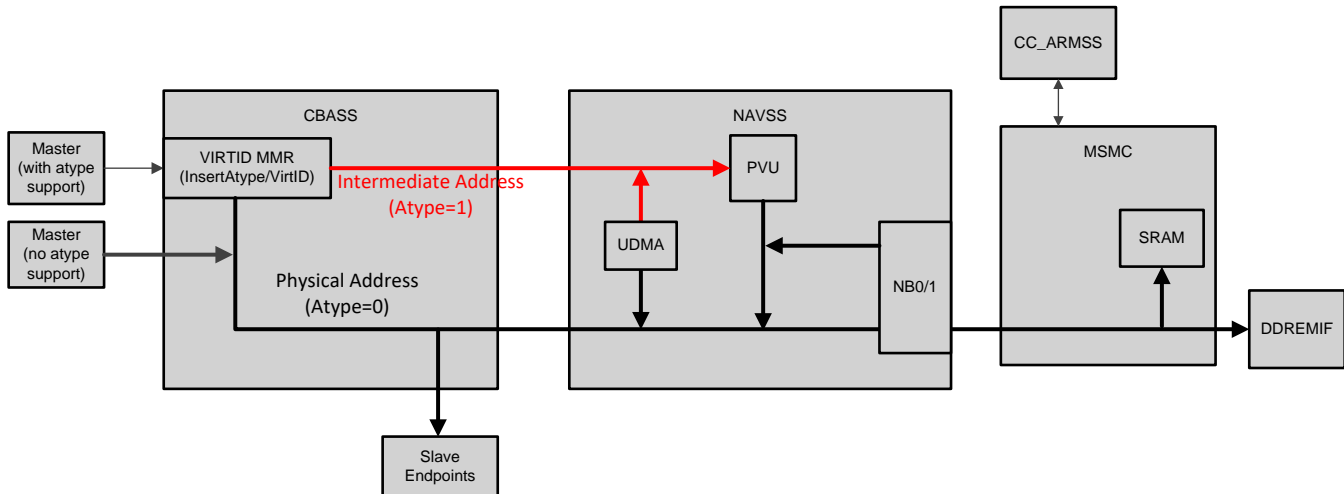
CC_ARMSS

CBASS

NAVSS

MSMC

Master (with atype support)

VIRTID MMR (InsertAtype/VirtID)

Intermediate Address (Atype=1)

PVU

Master (no atype support)

UDMA

SRAM

Physical Address (Atype=0)

NB0/1

DDREMIF

Slave Endpoints